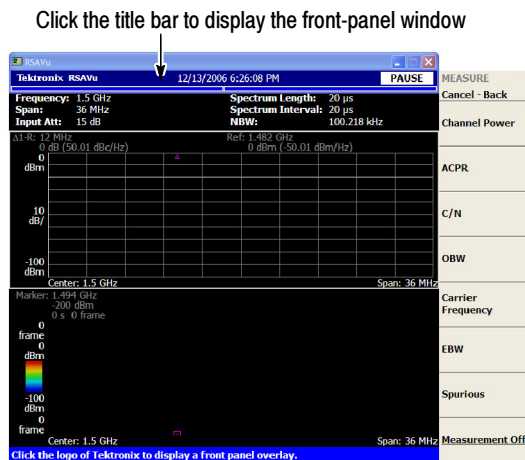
Click the title bar to display the front-panel window

RSAVu

Tektronix RSAVu 12/13/2006 6:26:08 PM PAUSE

Frequency: 1.5 GHz
Span: 36 MHz
Input Att: 15 dB

Spectrum Length: 20 µs
Spectrum Interval: 20 µs
NBW: 100.218 kHz

Δ1-R: 12 MHz
0 dB (50.01 dBc/Hz)

Ref: 1.482 GHz
0 dBm (-50.01 dBm/Hz)

0
dBm

10
dB/

-100
dBm

Center: 1.5 GHz

Span: 36 MHz

Marker: 1.494 GHz
-200 dBm
0 s 0 frame

0
frame
0
dBm

-100
dBm
0
frame

Center: 1.5 GHz

Span: 36 MHz

Click the logo of Tektronix to display a front panel overlay.

MEASURE
Cancel - Back
Channel Power
ACPR
C/N
OBW
Carrier Frequency
EBW
Spurious
Measurement Off